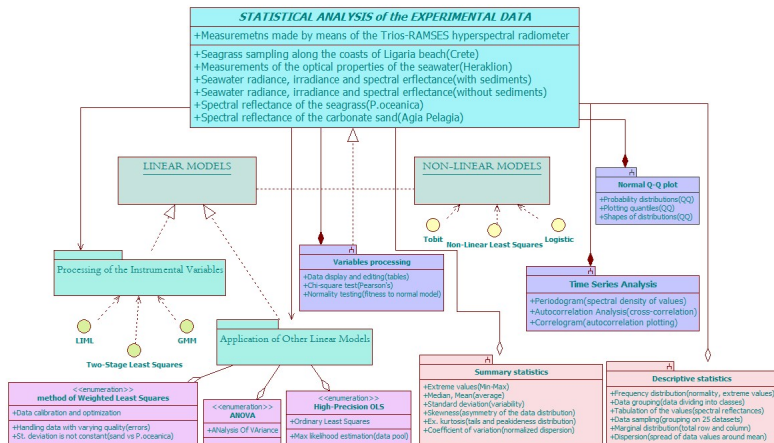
STATISTICAL ANALYSIS of the EXPERIMENTAL DATA

+Measuremetns made by means of the Trios-RAMSES hyperspectral radiometer

+Seagrass sampling along the coasts of Ligaria beach(Crete)
+Measurements of the optical properties of the seawater(Heraklion)
+Seawater radiance, irradiance and spectral erflectance(with sediments)
+Seawater radiance, irradiance and spectral erflectance(without sediments)
+Spectral reflectance of the seagrass(P.oceanica)
+Spectral reflectance of the carbonate sand(Agia Pelagia)

LINEAR MODELS

NON-LINEAR MODELS

Normal Q-Q plot
+Probability distributions(QQ)
+Plotting quantiles(QQ)
+Shapes of distributions(QQ)

Tobit

Non-Linear Least Squares

Logistic

Variables processing
+Data display and editing(tables)
+Chi-square test(Pearson's)
+Normality testing(fitness to normal model)

Processing of the Instrumental Variables

Time Series Analysis
+Periodogram(spectral density of values)
+Autocorrelation Analysis(cross-correlation)
+Correlogram(autocorrelation plotting)

LIML

GMM

Two-Stage Least Squares

Application of Other Linear Models

Summary statistics
+Extreme values(Min-Max)
+Median, Mean(average)
+Standard deviation(variability)
+Skewness(asymmetry of the data distribution)
+Ex. kurtosis(tails and peakideness distribution)
+Coefficient of variation(normalized dispersion)

Descriptive statistics
+Frequency distribution(normality, extreme values)
+Data grouping(data dividing into classes)
+Tabulation of the values(spectral reflectances)
+Data sampling(grouping on 25 datasets)
+Marginal distribution(total row and column)
+Dispersion(spread of data values around mean)

<<enumeration>>
method of Weighted Least Squares
+Data calibration and optimization
+Handling data with varying quality(errors)
+St. deviation is not constant(sand vs P.oceanica)

<<enumeration>>
ANOVA
+ANalysis Of VAriance

<<enumeration>>
High-Precision OLS
+Ordinary Least Squares
+Max likelihood estimation(data pool)